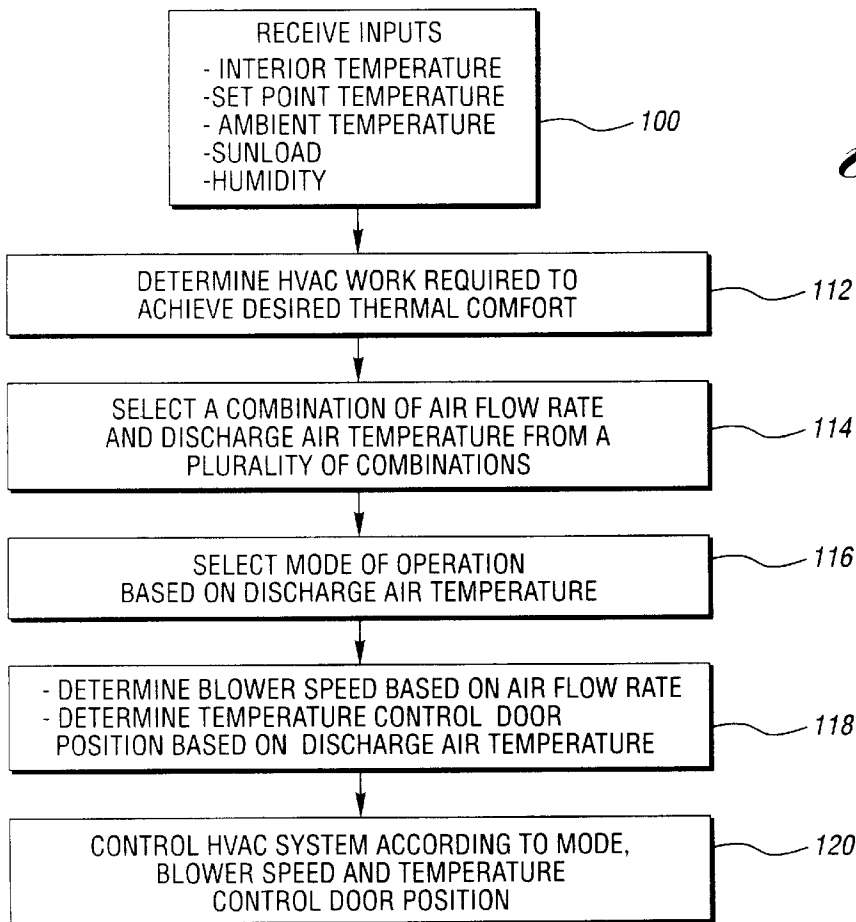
RECEIVE INPUTS
- INTERIOR TEMPERATURE
-SET POINT TEMPERATURE
- AMBIENT TEMPERATURE
-SUNLOAD
-HUMIDITY

100

DETERMINE HVAC WORK REQUIRED TO ACHIEVE DESIRED THERMAL COMFORT

112

SELECT A COMBINATION OF AIR FLOW RATE AND DISCHARGE AIR TEMPERATURE FROM A PLURALITY OF COMBINATIONS

114

SELECT MODE OF OPERATION BASED ON DISCHARGE AIR TEMPERATURE

116

- DETERMINE BLOWER SPEED BASED ON AIR FLOW RATE
- DETERMINE TEMPERATURE CONTROL DOOR POSITION BASED ON DISCHARGE AIR TEMPERATURE

118

CONTROL HVAC SYSTEM ACCORDING TO MODE, BLOWER SPEED AND TEMPERATURE CONTROL DOOR POSITION

120